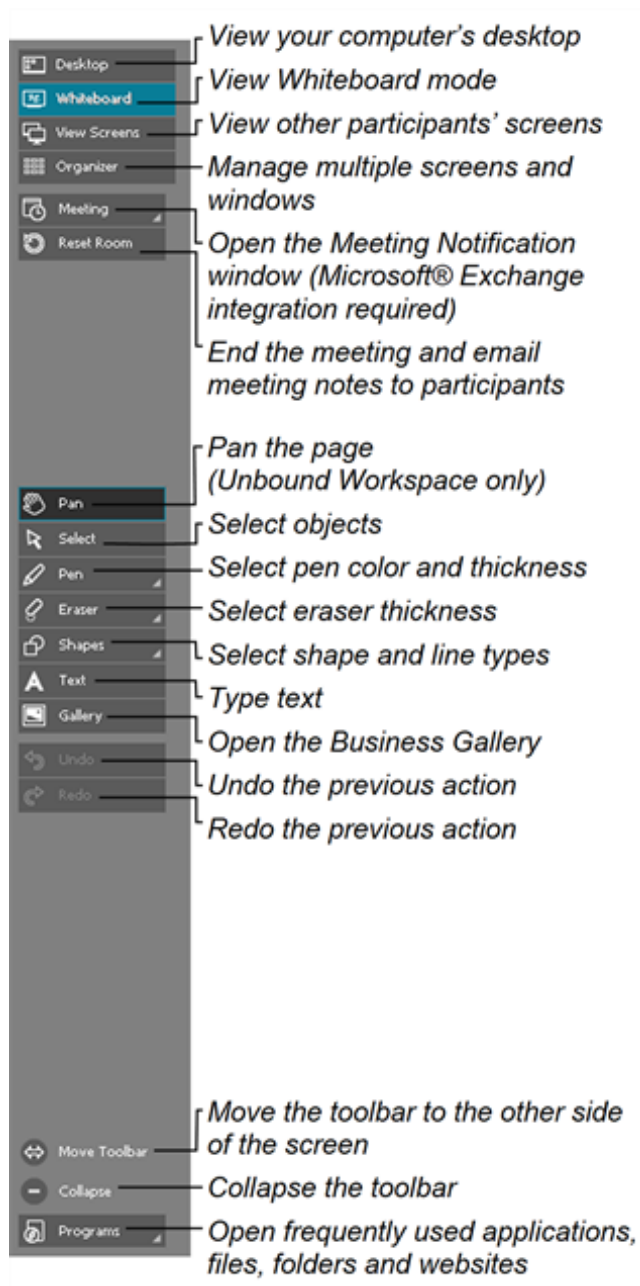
Desktop — View your computer's desktop
Whiteboard — View Whiteboard mode
View Screens — View other participants' screens
Organizer — Manage multiple screens and windows
Meeting — Open the Meeting Notification window (Microsoft® Exchange integration required)
Reset Room — End the meeting and email meeting notes to participants
Pan — Pan the page (Unbound Workspace only)
Select — Select objects
Pen — Select pen color and thickness
Eraser — Select eraser thickness
Shapes — Select shape and line types
Text — Type text
Gallery — Open the Business Gallery
Undo — Undo the previous action
Redo — Redo the previous action
Move Toolbar — Move the toolbar to the other side of the screen
Collapse — Collapse the toolbar
Programs — Open frequently used applications, files, folders and websites